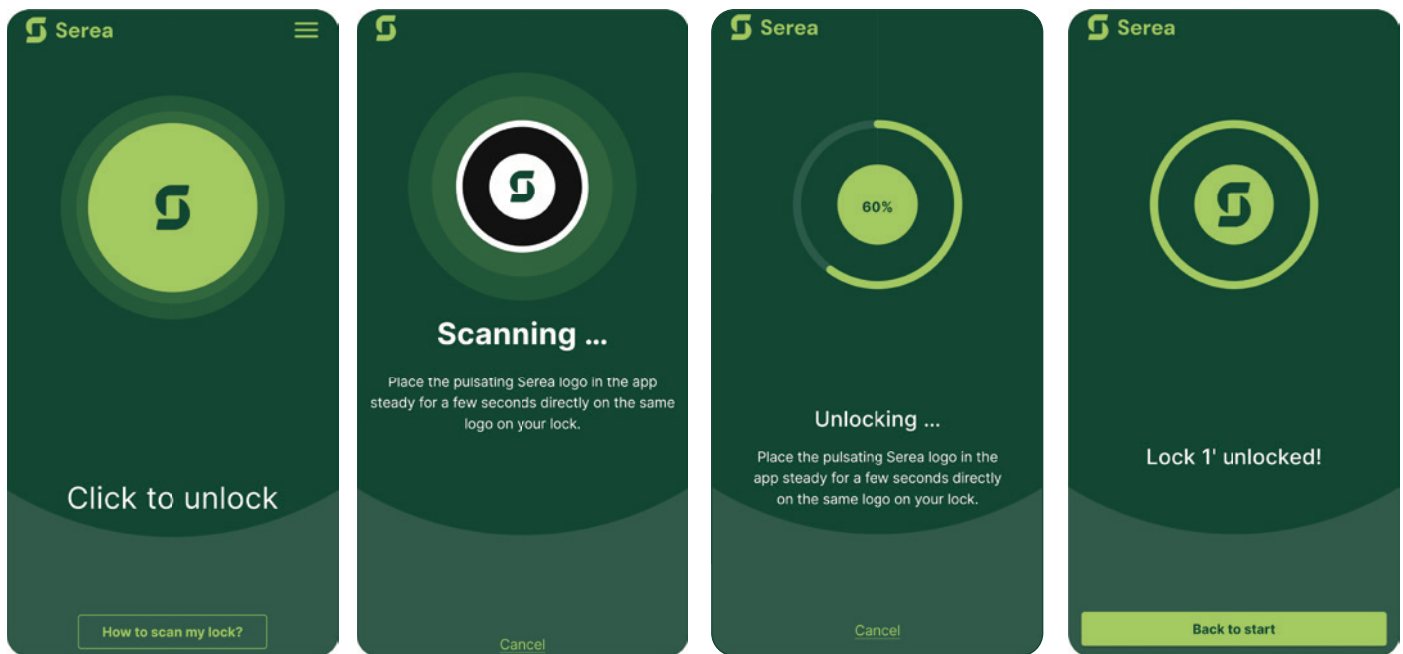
Serea

Click to unlock

How to scan my lock?

Scanning ...

Place the pulsating Serea logo in the app steady for a few seconds directly on the same logo on your lock.

Cancel

Serea

60%

Unlocking ...

Place the pulsating Serea logo in the app steady for a few seconds directly on the same logo on your lock.

Cancel

Serea

Lock 1' unlocked!

Back to start